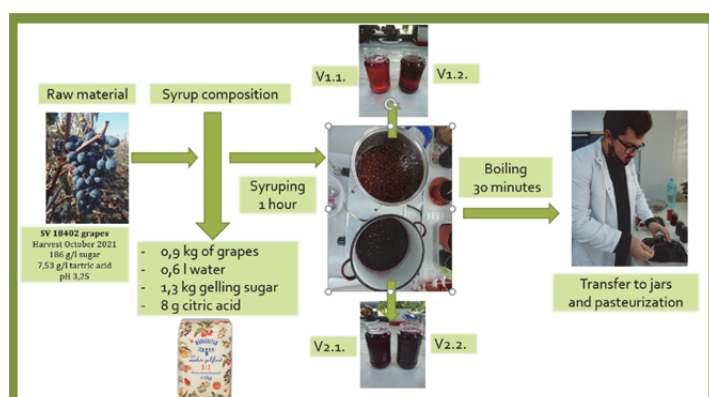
Raw material

Syrup composition

SV 18402 grapes
Harvest October 2021
186 g/l sugar
7,53 g/l tartric acid
pH 3,25

- 0,9 kg of grapes
- 0,6 l water
- 1,3 kg gelling sugar
- 8 g citric acid

Syruping
1 hour

V1.1.

V1.2.

V2.1.

V2.2.

Boiling
30 minutes

Transfer to jars
and pasteurization